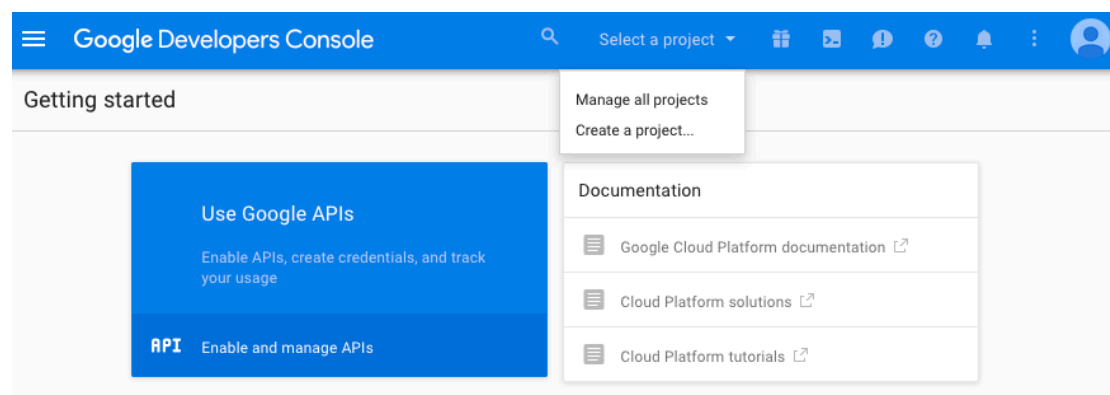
Google Developers Console

Select a project

Manage all projects
Create a project...

Getting started

Use Google APIs

Enable APIs, create credentials, and track your usage

API Enable and manage APIs

Documentation

Google Cloud Platform documentation

Cloud Platform solutions

Cloud Platform tutorials